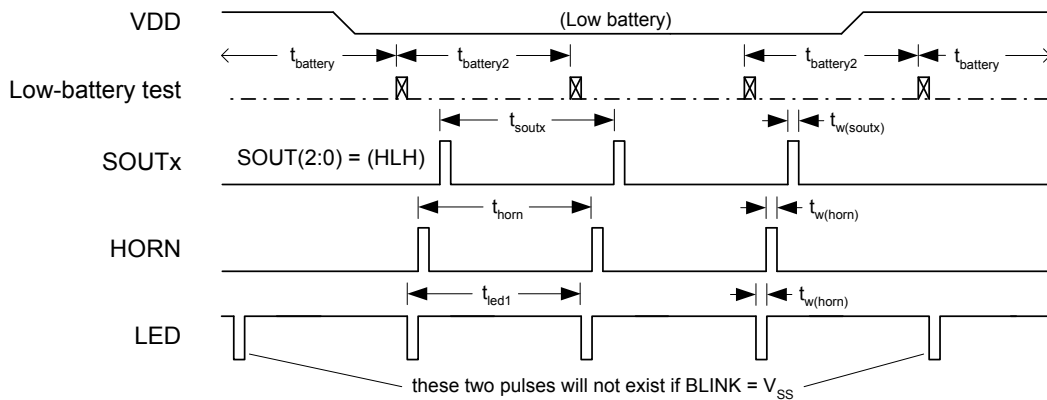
VDD

(Low battery)

$t_{battery}$ $t_{battery2}$ $t_{battery2}$ $t_{battery}$

Low-battery test

$t_{soutx}$ $t_{w(soutx)}$

SOUTx

SOUT(2:0) = (HLH)

$t_{horn}$ $t_{w(horn)}$

HORN

$t_{led1}$ $t_{w(horn)}$

LED

these two pulses will not exist if BLINK = $V_{SS}$